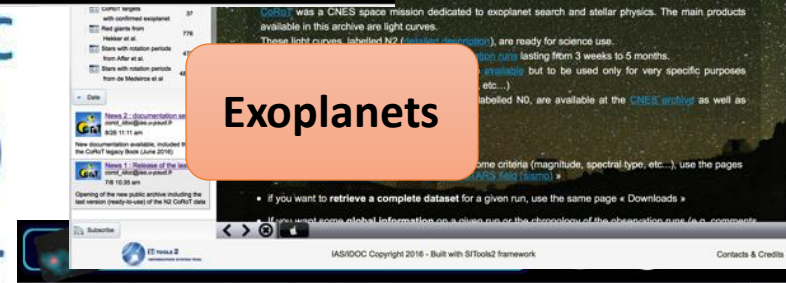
CoRoT targets with confirmed exoplanet 37
Red giants from Hekker et al. 776
Stars with rotation periods from Affer et al.
Stars with rotation periods from de Medeiros et al. 4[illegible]

Date

News 2 : documentation se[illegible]
corot_idoc@ias.u-psud.fr
8/26 11:11 am
New documentation available, included th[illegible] the CoRoT legacy Book (June 2016)

News 1 : Release of the las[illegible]
corot_idoc@ias.u-psud.fr
7/8 10:35 am
Opening of the new public archive including the last version (ready-to-use) of the N2 CoRoT data

Subscribe

CoRoT was a CNES space mission dedicated to exoplanet search and stellar physics. The main products available in this archive are light curves.

These light curves, labelled N2 (detailed description), are ready for science use.

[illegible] observation runs lasting from 3 weeks to 5 months.

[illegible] available but to be used only for very specific purposes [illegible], etc...)

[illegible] labelled N0, are available at the CNES archive as well as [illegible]

Exoplanets

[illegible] some criteria (magnitude, spectral type, etc...), use the pages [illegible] ARS field (sasmo) »

• if you want to retrieve a complete dataset for a given run, use the same page « Downloads »

• If you want some global information on a given run or the chronology of the observation runs (e.g. comments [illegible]

IAS/IDOC Copyright 2016 - Built with SITools2 framework

Contacts & Credits